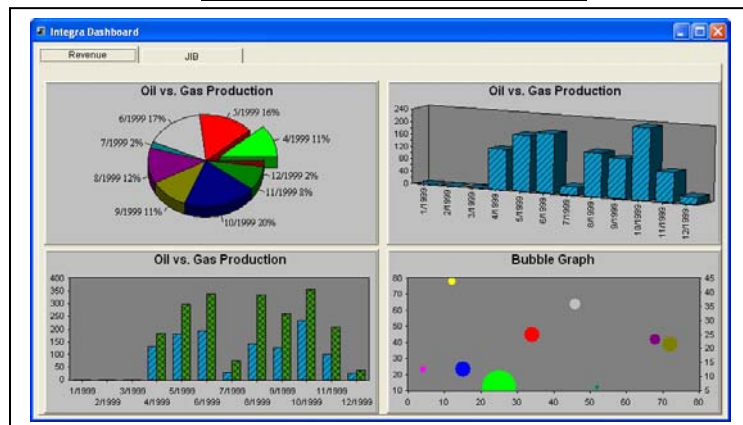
Integra Dashboard

Revenue

JIB

Oil vs. Gas Production

6/1999 17%
5/1999 16%
4/1999 11%
7/1999 2%
12/1999 2%
11/1999 8%
8/1999 12%
9/1999 11%
10/1999 20%

Oil vs. Gas Production

240
200
160
120
80
40
0

1/1999
2/1999
3/1999
4/1999
5/1999
6/1999
7/1999
8/1999
9/1999
10/1999
11/1999
12/1999

Oil vs. Gas Production

400
350
300
250
200
150
100
50
0

1/1999
2/1999
3/1999
4/1999
5/1999
6/1999
7/1999
8/1999
9/1999
10/1999
11/1999
12/1999

Bubble Graph

80
70
60
50
40
30
20
10

45
40
35
30
25
20
15
10
5

0
10
20
30
40
50
60
70
80